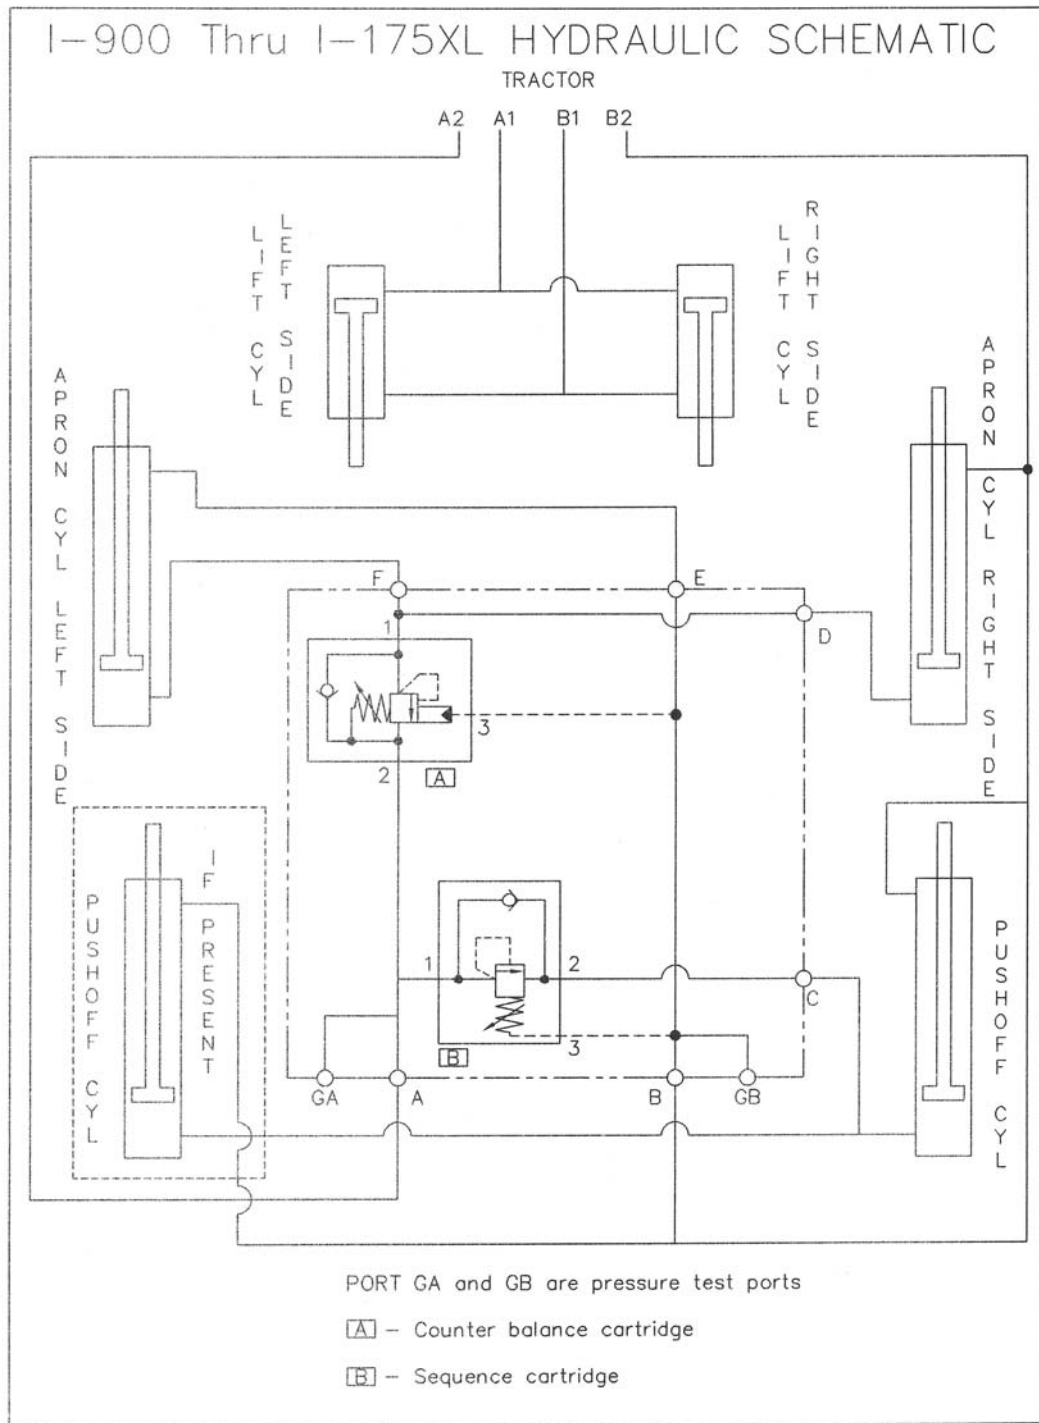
I-900 Thru I-175XL HYDRAULIC SCHEMATIC

TRACTOR

A2 A1 B1 B2

LIFT CYL

LEFT SIDE

LIFT CYL

RIGHT SIDE

APRON CYL LEFT SIDE

APRON CYL RIGHT SIDE

F

E

D

1

3

2

A

IF PRESENT

PUSHOFF CYL

1

2

3

B

C

GA

A

B

GB

PUSHOFF CYL

PORT GA and GB are pressure test ports

A - Counter balance cartridge

B - Sequence cartridge